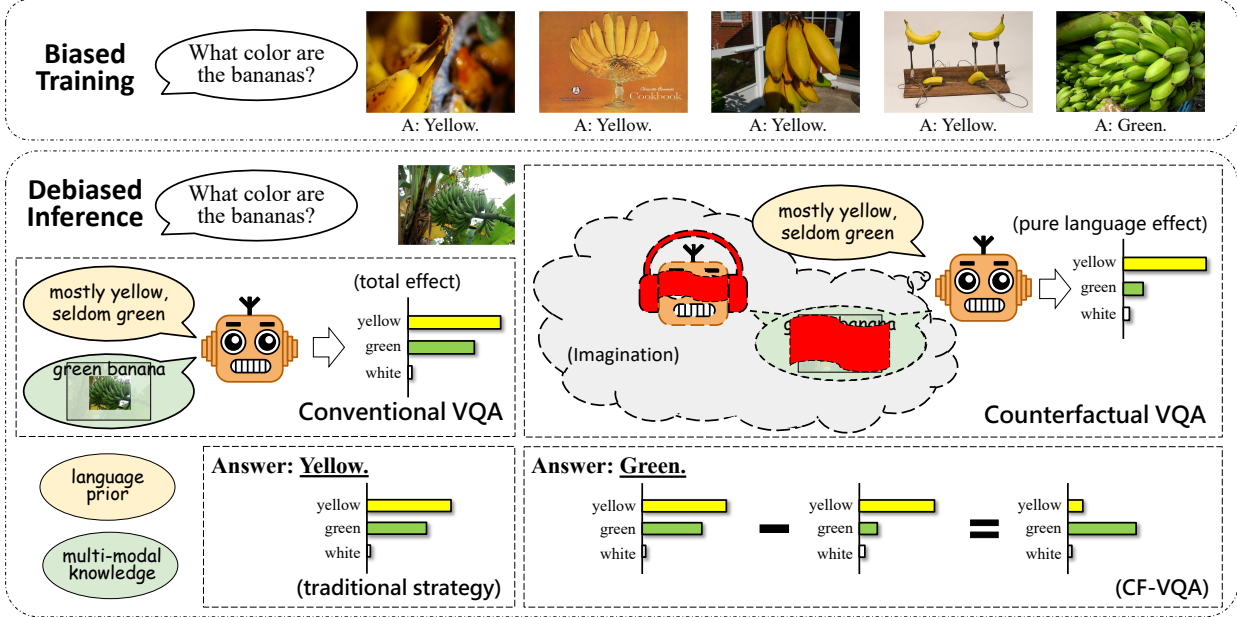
Biased Training

What color are the bananas?

Cookbook

A: Yellow.

A: Yellow.

A: Yellow.

A: Yellow.

A: Green.

Debiased Inference

What color are the bananas?

mostly yellow, seldom green

green banana

(total effect)

yellow

green

white

Conventional VQA

mostly yellow, seldom green

(pure language effect)

yellow

green

white

(Imagination)

Counterfactual VQA

language prior

multi-modal knowledge

Answer: Yellow.

yellow

green

white

(traditional strategy)

Answer: Green.

yellow

green

white

-

yellow

green

white

=

yellow

green

white

(CF-VQA)